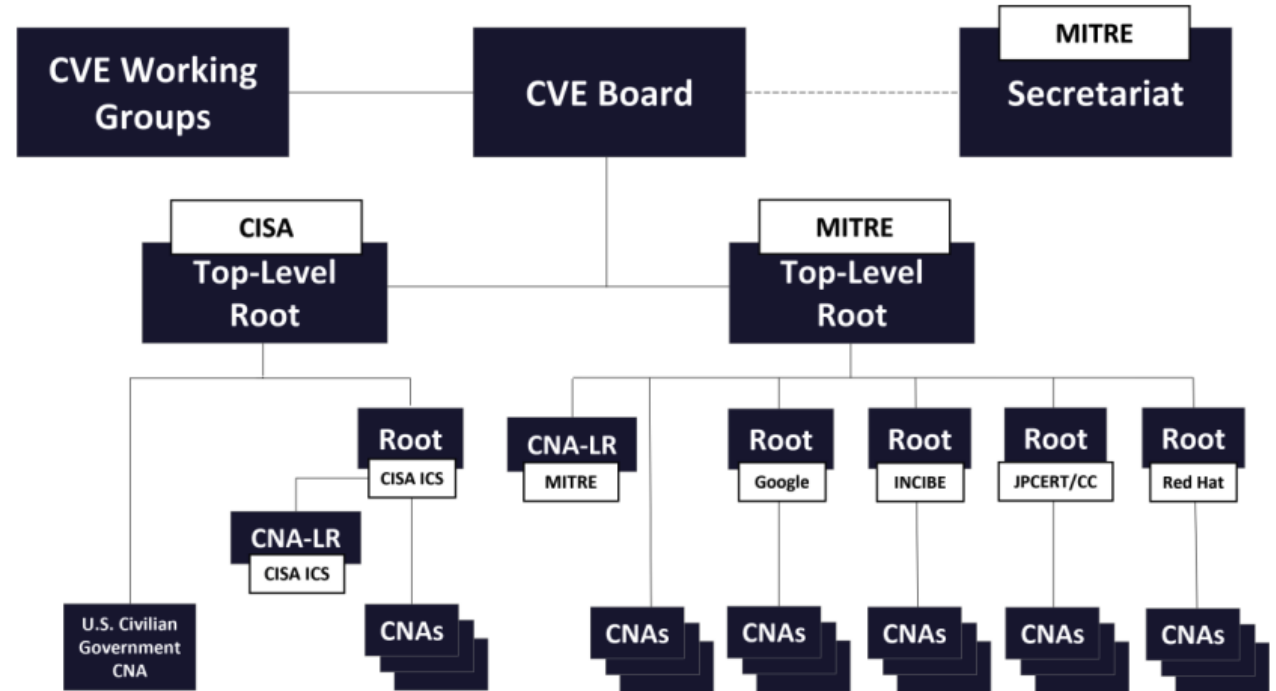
CVE Working Groups

CVE Board

MITRE
Secretariat

CISA
Top-Level Root

MITRE
Top-Level Root

Root
CISA ICS

CNA-LR
MITRE

Root
Google

Root
INCIBE

Root
JPCERT/CC

Root
Red Hat

CNA-LR
CISA ICS

U.S. Civilian Government CNA

CNAs

CNAs

CNAs

CNAs

CNAs

CNAs